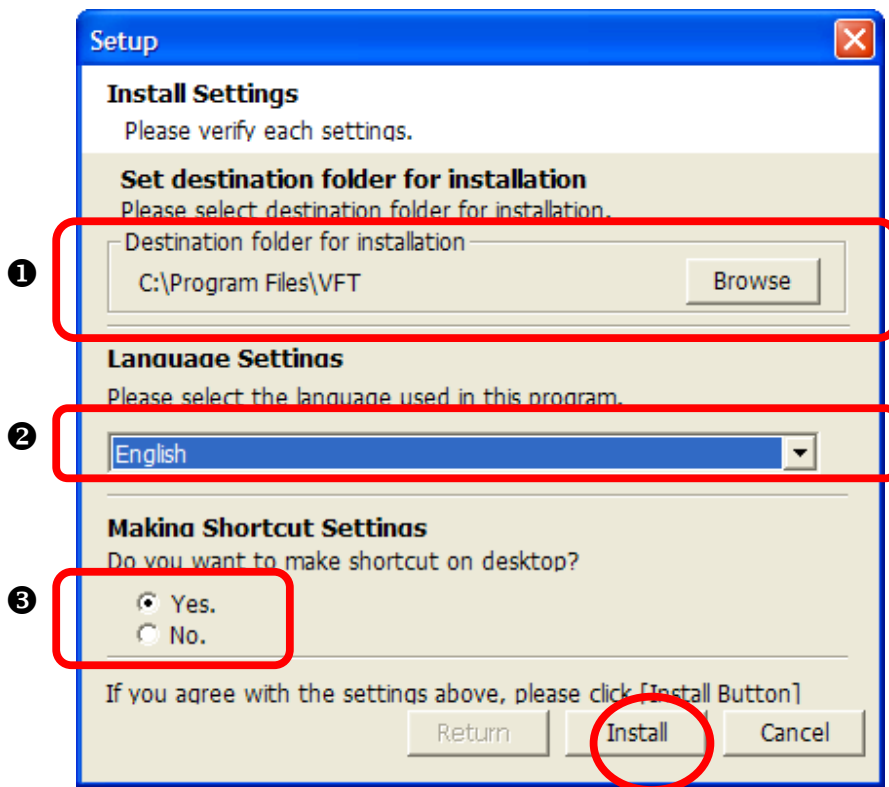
Setup

Install Settings
Please verify each settings.

Set destination folder for installation
Please select destination folder for installation.

❶

Destination folder for installation
C:\Program Files\VFT
Browse

Language Settings
Please select the language used in this program.

❷

English

Making Shortcut Settings
Do you want to make shortcut on desktop?

❸

Yes.
No.

If you agree with the settings above, please click [Install Button]

Return
Install
Cancel